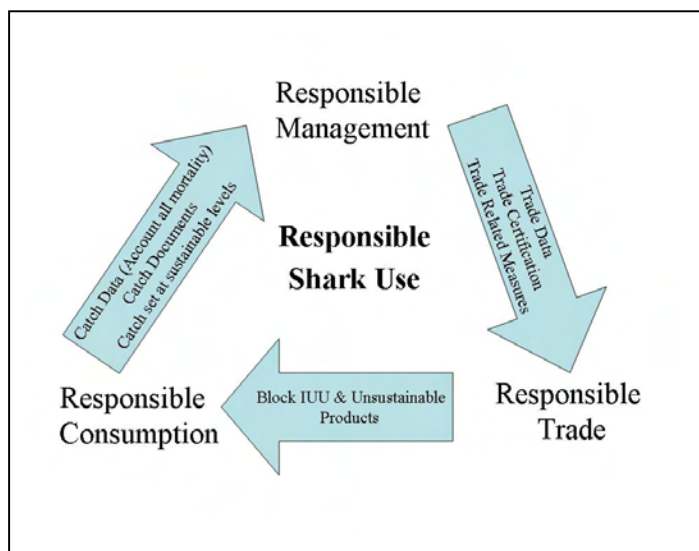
Responsible Management

Trade Data
Trade Certification
Trade Related Measures

Responsible Shark Use

Catch Data (Account all mortality)
Catch Documents
Catch set at sustainable levels

Responsible Consumption

Block IUU & Unsustainable Products

Responsible Trade